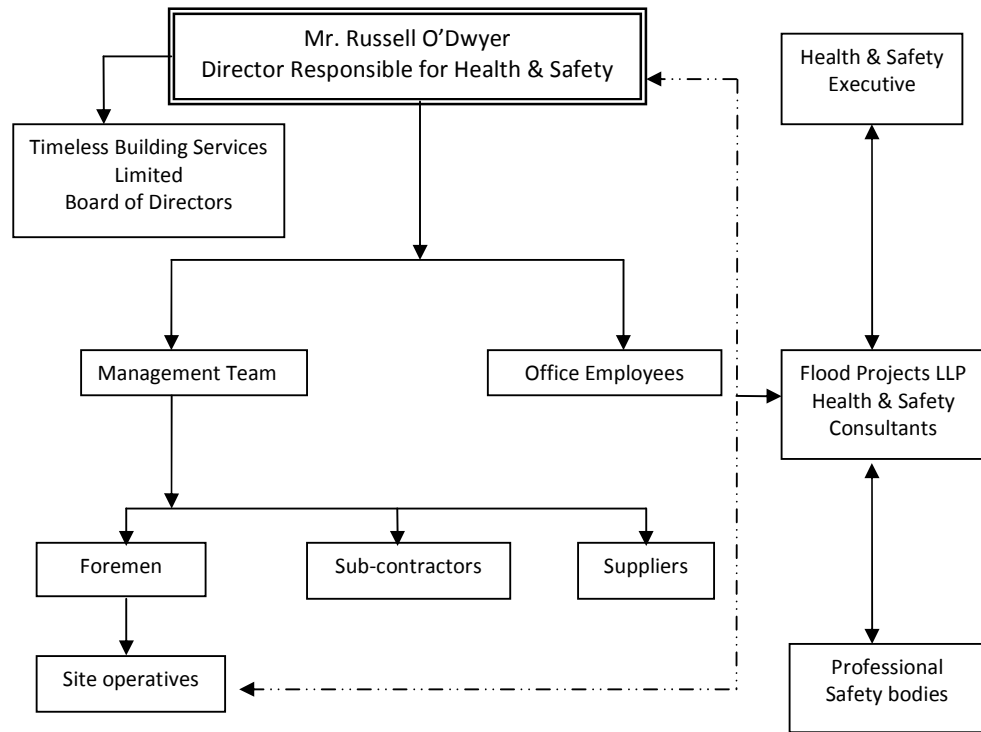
Mr. Russell O'Dwyer
Director Responsible for Health & Safety

Health & Safety Executive

Timeless Building Services Limited
Board of Directors

Management Team

Office Employees

Flood Projects LLP
Health & Safety Consultants

Foremen

Sub-contractors

Suppliers

Site operatives

Professional Safety bodies